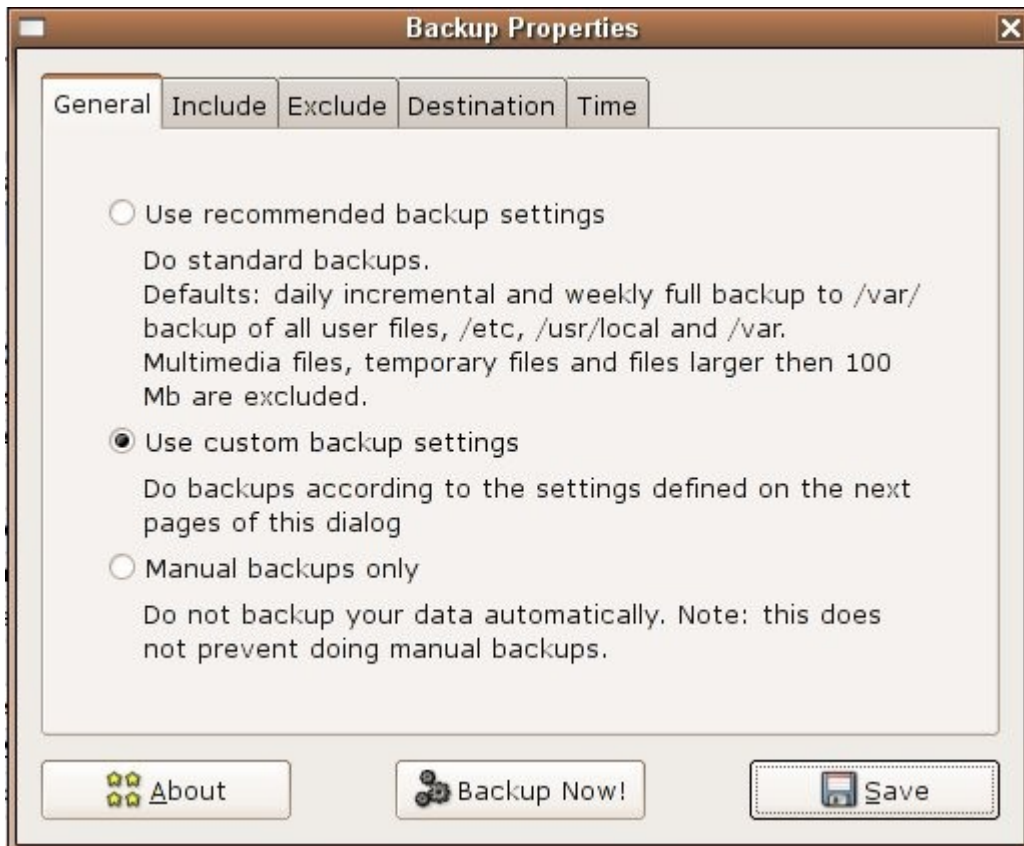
Backup Properties

General | Include | Exclude | Destination | Time

Use recommended backup settings

Do standard backups.
Defaults: daily incremental and weekly full backup to /var/backup of all user files, /etc, /usr/local and /var. Multimedia files, temporary files and files larger then 100 Mb are excluded.

Use custom backup settings

Do backups according to the settings defined on the next pages of this dialog

Manual backups only

Do not backup your data automatically. Note: this does not prevent doing manual backups.

About

Backup Now!

Save